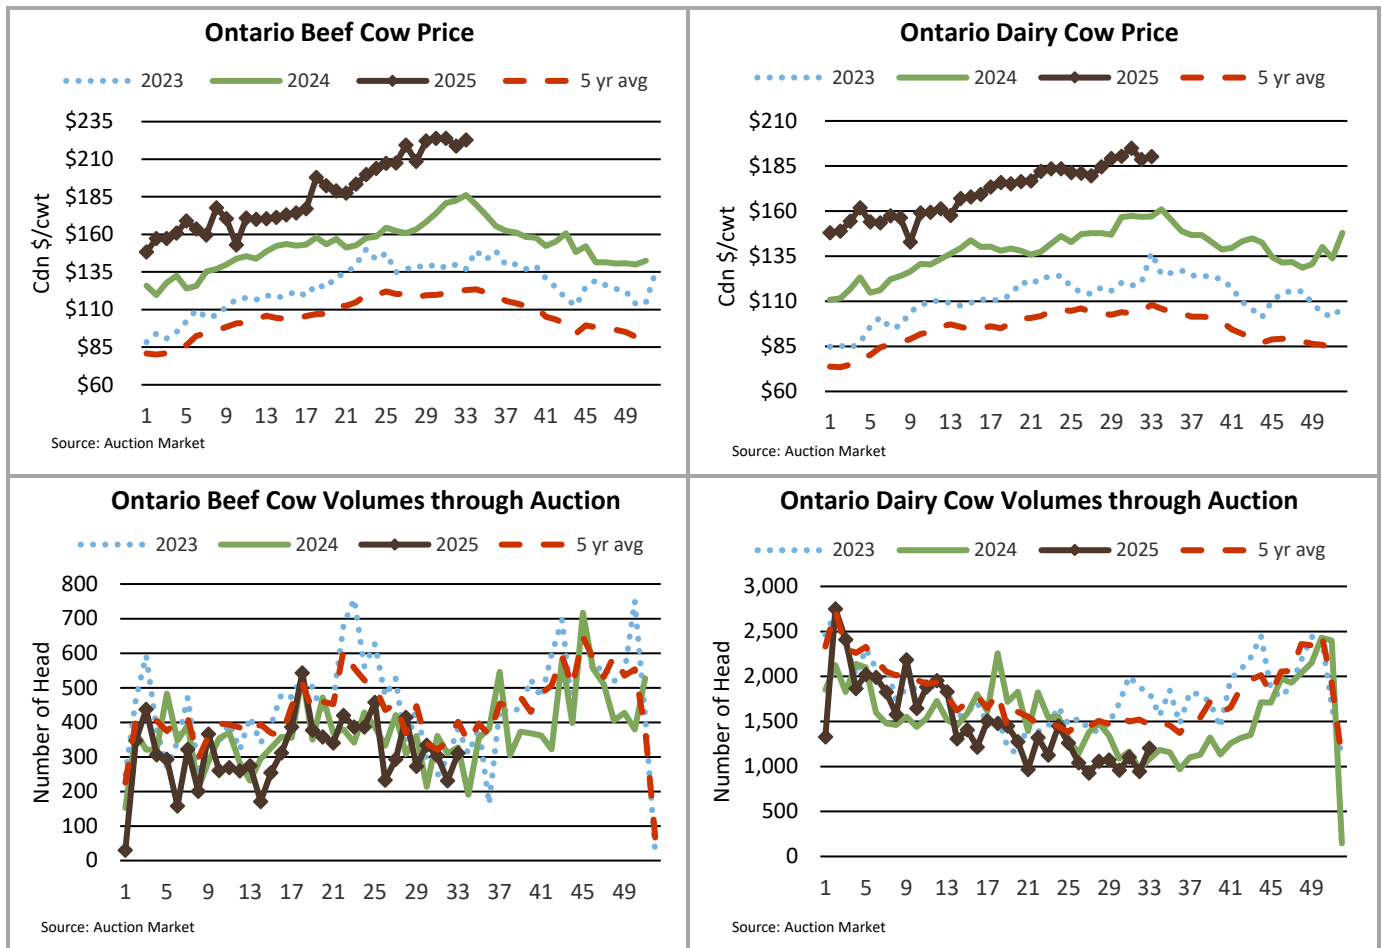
Ontario Beef Cow Price

2023 2024 2025 5 yr avg

Cdn $/cwt

$235
$210
$185
$160
$135
$110
$85
$60

1 5 9 13 17 21 25 29 33 37 41 45 49

Source: Auction Market

Ontario Dairy Cow Price

2023 2024 2025 5 yr avg

Cdn $/cwt

$210
$185
$160
$135
$110
$85
$60

1 5 9 13 17 21 25 29 33 37 41 45 49

Source: Auction Market

Ontario Beef Cow Volumes through Auction

2023 2024 2025 5 yr avg

Number of Head

800
700
600
500
400
300
200
100
0

1 5 9 13 17 21 25 29 33 37 41 45 49

Source: Auction Market

Ontario Dairy Cow Volumes through Auction

2023 2024 2025 5 yr avg

Number of Head

3,000
2,500
2,000
1,500
1,000
500
0

1 5 9 13 17 21 25 29 33 37 41 45 49

Source: Auction Market